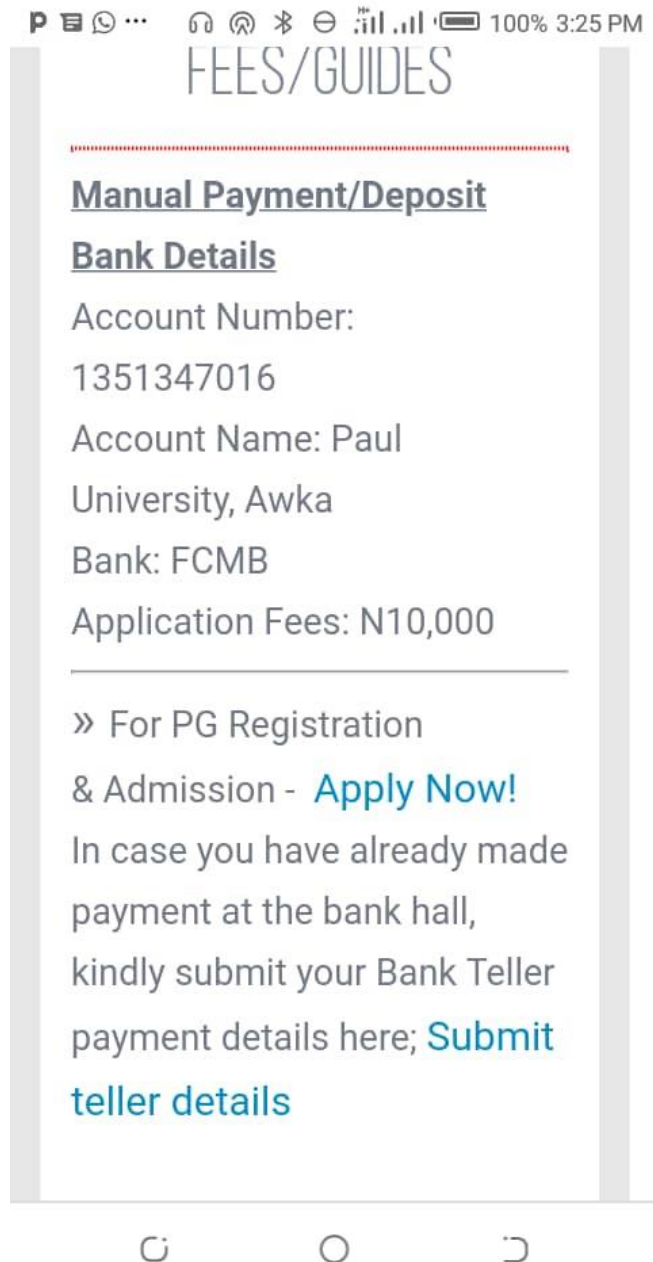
P ··· 100% 3:25 PM

FEES/GUIDES

Manual Payment/Deposit Bank Details

Account Number: 1351347016

Account Name: Paul University, Awka

Bank: FCMB

Application Fees: N10,000

» For PG Registration & Admission - Apply Now!

In case you have already made payment at the bank hall, kindly submit your Bank Teller payment details here; Submit teller details